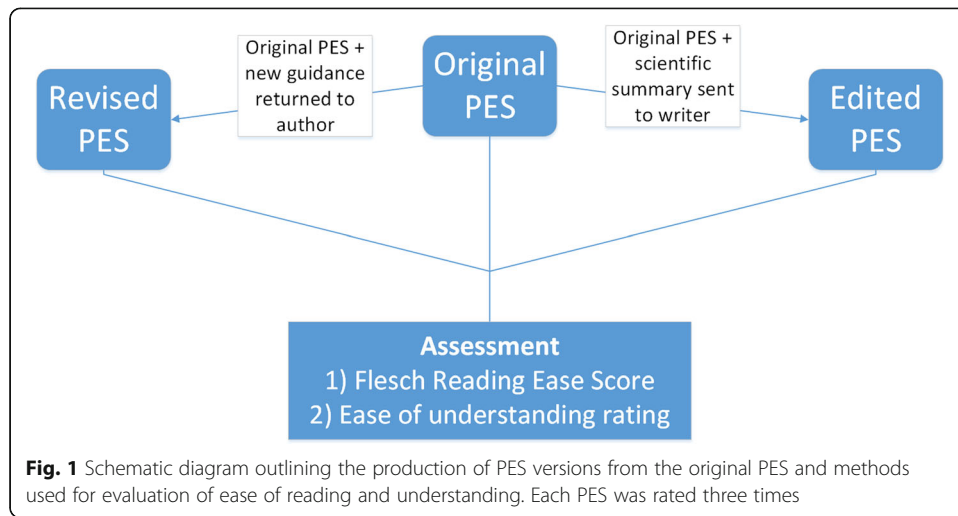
Revised PES

Original PES + new guidance returned to author

Original PES

Original PES + scientific summary sent to writer

Edited PES

Assessment
1) Flesch Reading Ease Score
2) Ease of understanding rating

**Fig. 1** Schematic diagram outlining the production of PES versions from the original PES and methods used for evaluation of ease of reading and understanding. Each PES was rated three times